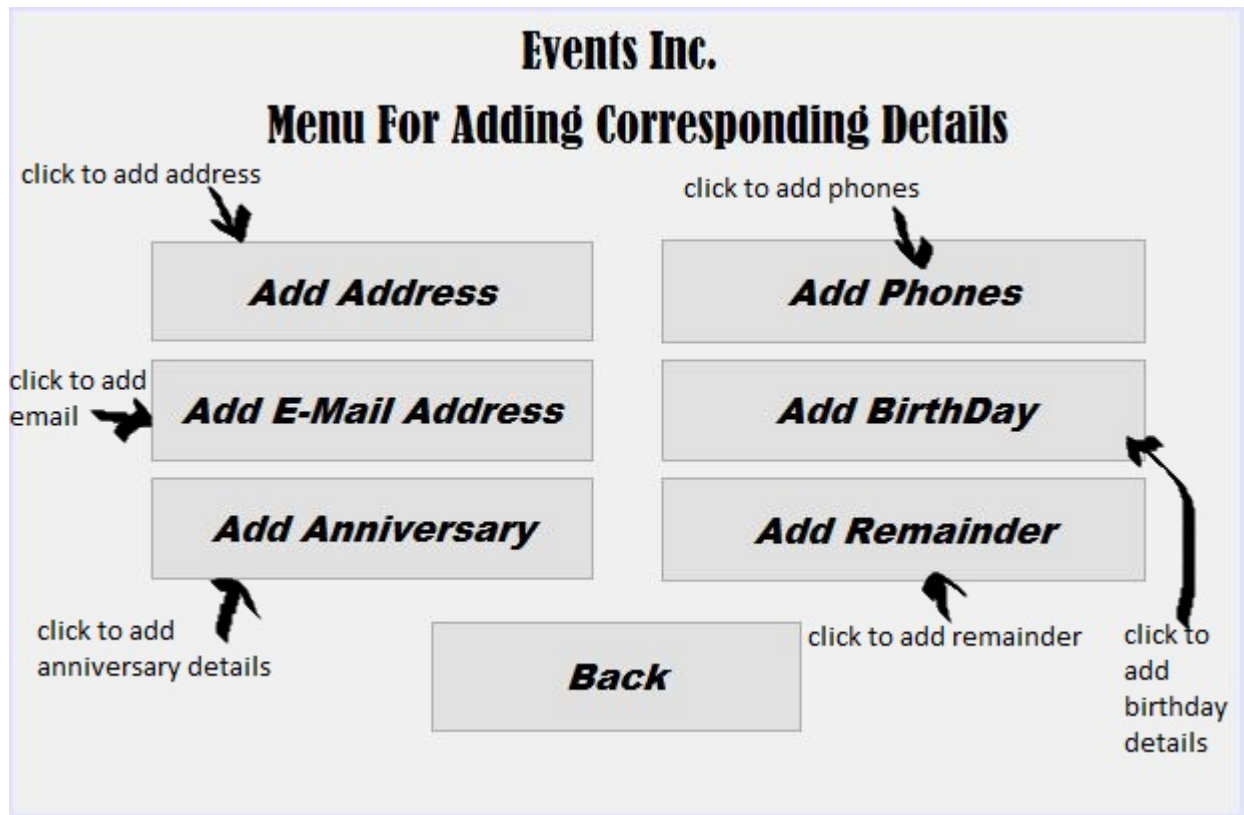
Events Inc.

Menu For Adding Corresponding Details

click to add address

click to add phones

Add Address

Add Phones

click to add email

Add E-Mail Address

Add BirthDay

Add Anniversary

Add Remainder

click to add anniversary details

Back

click to add remainder

click to add birthday details